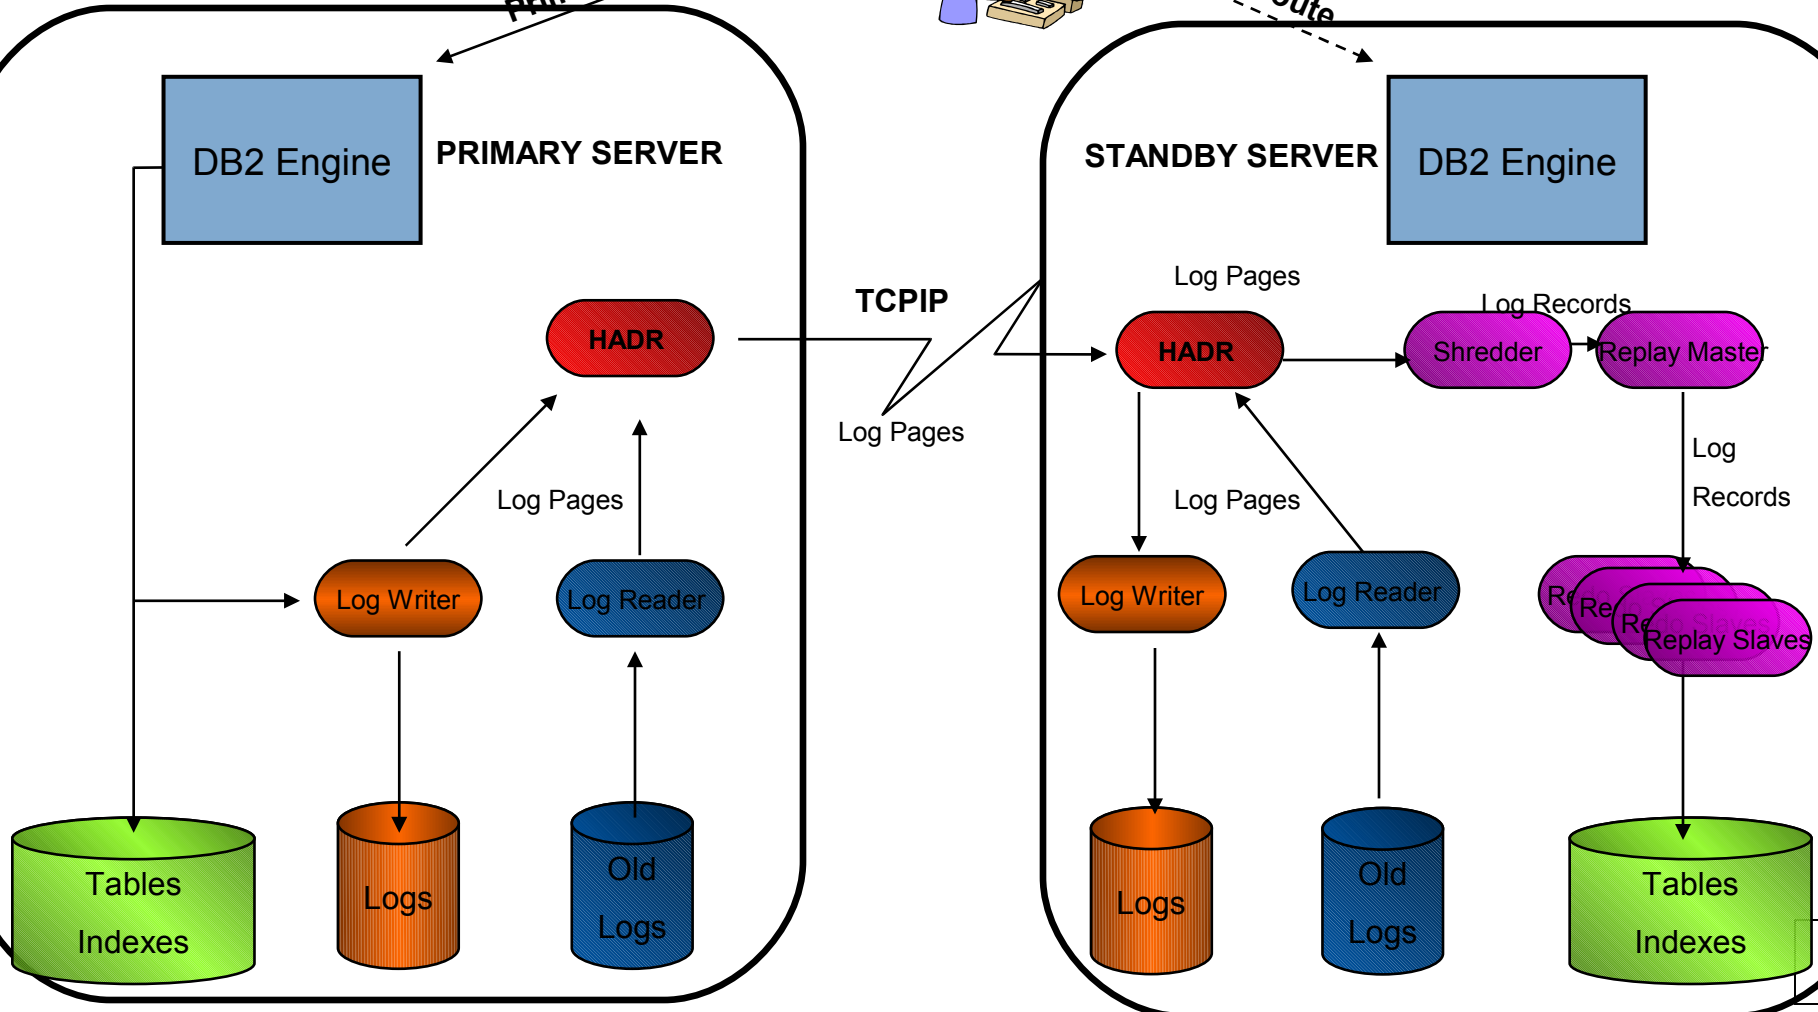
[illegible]

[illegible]ute

DB2 Engine

PRIMARY SERVER

STANDBY SERVER

DB2 Engine

TCPIP

HADR

Log Pages

Log Pages

Log Writer

Log Reader

Tables Indexes

Logs

Old Logs

Log Pages

Log Records

HADR

Shredder

Replay Master

Log Records

Log Pages

Log Writer

Log Reader

Re Re Re Replay Slaves

Logs

Old Logs

Tables Indexes